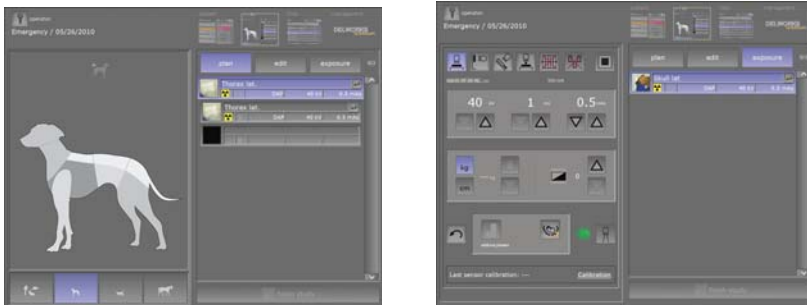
operator
Emergency / 05/26/2010

DELWORKS

plan
edit
exposure

Thorax lat.
DAP
40 kV
0.5 mAs

Thorax lat.
DAP
40 kV
0.5 mAs

Finish study

operator
Emergency / 05/26/2010

DELWORKS

plan
edit
exposure

Skull lat.
DAP

40 kV
1
0.5 mAs

kg
cm

Last sensor calibration: ---
Calibration

Finish study